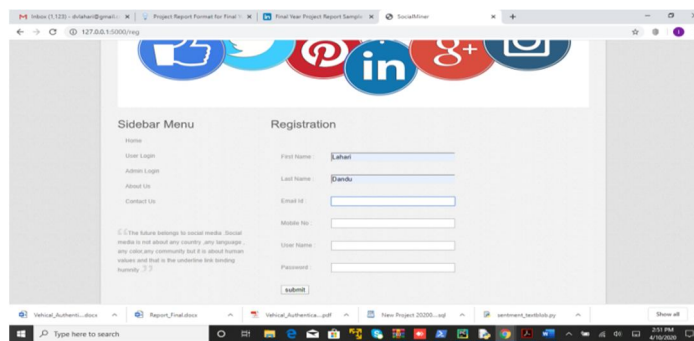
Inbox (1,123) - drlahari@gmail.c ×
Project Report Format for Final Y ×
Final Year Project Report Sample ×
SocialMiner ×
+
127.0.0.1:5000/reg

in
g+

Sidebar Menu
Home
User Login
Admin Login
About Us
Contact Us

The future belongs to social media. Social media is not about any country ,any language , any color,any community but it is about human values and that is the underline line binding humnity

Registration
First Name : Lahari
Last Name : Dandu
Email Id :
Mobile No :
User Name :
Password :
submit

Vehical_Authenti....docx
Report_Final.docx
Vehical_Authentica....pdf
New Project 20200....sql
sentiment_textblob.py
Show all

Type here to search
2:51 PM
4/10/2020